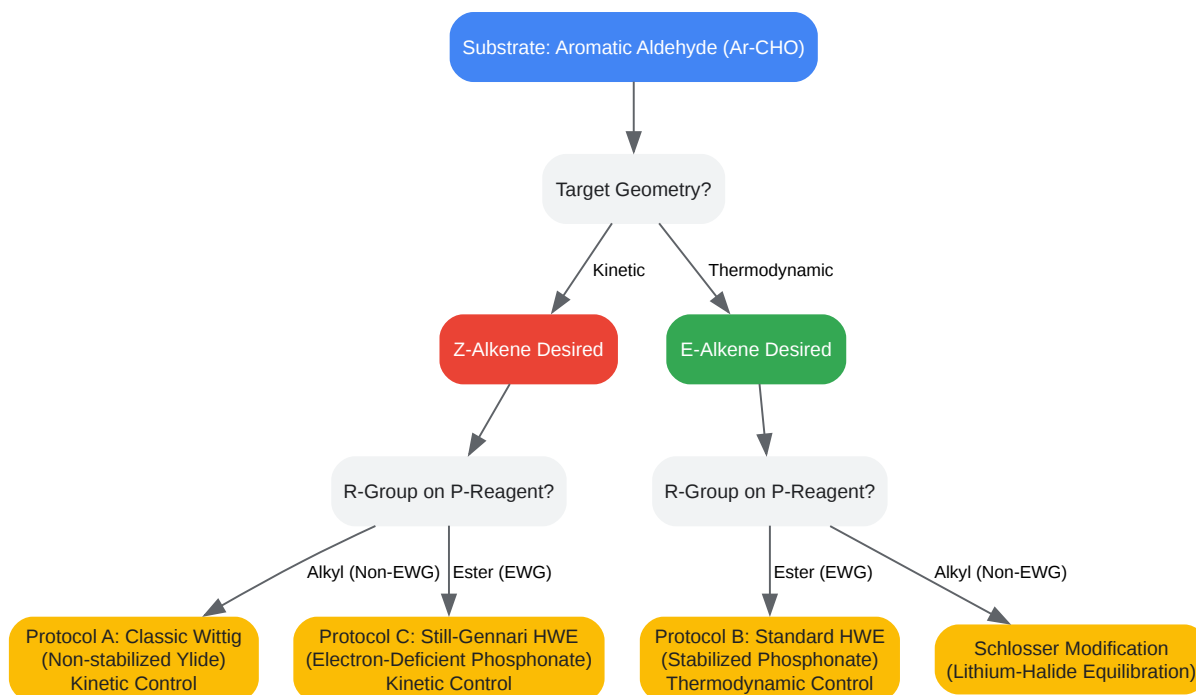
Substrate: Aromatic Aldehyde (Ar-CHO)

Target Geometry?

Kinetic

Thermodynamic

Z-Alkene Desired

E-Alkene Desired

R-Group on P-Reagent?

R-Group on P-Reagent?

Alkyl (Non-EWG)

Ester (EWG)

Ester (EWG)

Alkyl (Non-EWG)

Protocol A: Classic Wittig (Non-stabilized Ylide) Kinetic Control

Protocol C: Still-Gennari HWE (Electron-Deficient Phosphonate) Kinetic Control

Protocol B: Standard HWE (Stabilized Phosphonate) Thermodynamic Control

Schlosser Modification (Lithium-Halide Equilibration)